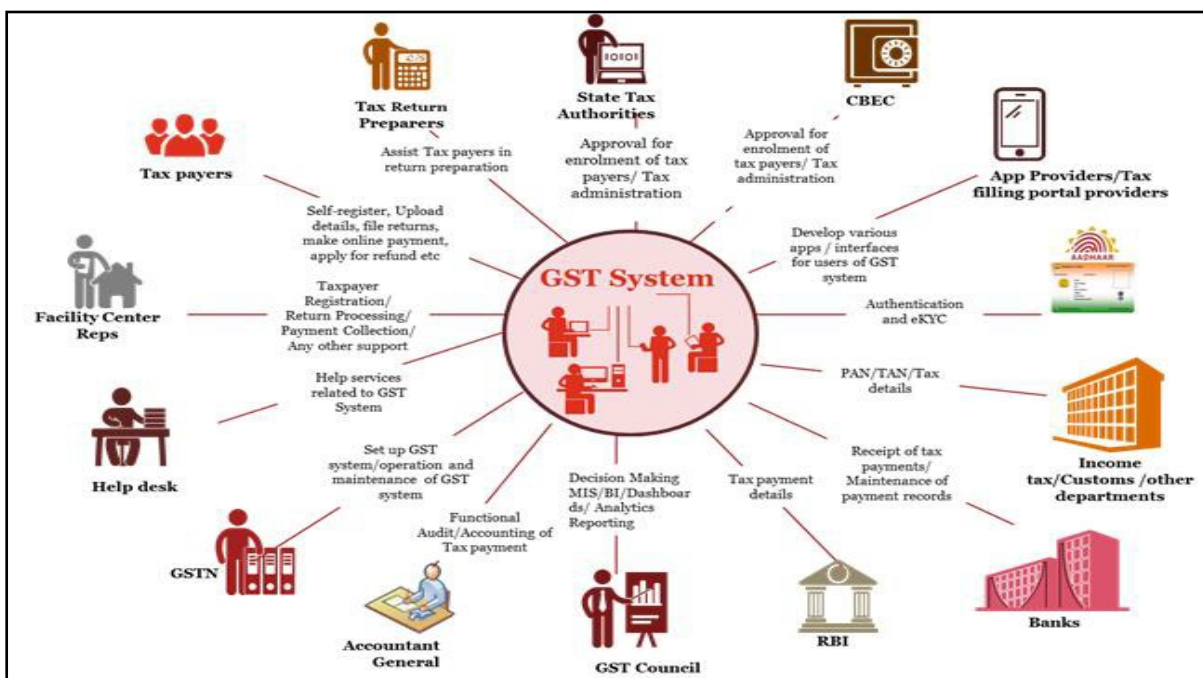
GST System

Tax Return Preparers

State Tax Authorities

CBEC

Tax payers

App Providers/Tax filling portal providers

Assist Tax payers in return preparation

Approval for enrolment of tax payers/ Tax administration

Approval for enrolment of tax payers/ Tax administration

Self-register, Upload details, file returns, make online payment, apply for refund etc

Develop various apps / interfaces for users of GST system

AADHAAR

Facility Center Reps

Taxpayer Registration/ Return Processing/ Payment Collection/ Any other support

Authentication and eKYC

Help services related to GST System

PAN/TAN/Tax details

Help desk

Set up GST system/operation and maintenance of GST system

Decision Making MIS/BI/Dashboards/ Analytics Reporting

Tax payment details

Receipt of tax payments/ Maintenance of payment records

Income tax/Customs /other departments

Functional Audit/Accounting of Tax payment

GSTN

Accountant General

GST Council

RBI

Banks